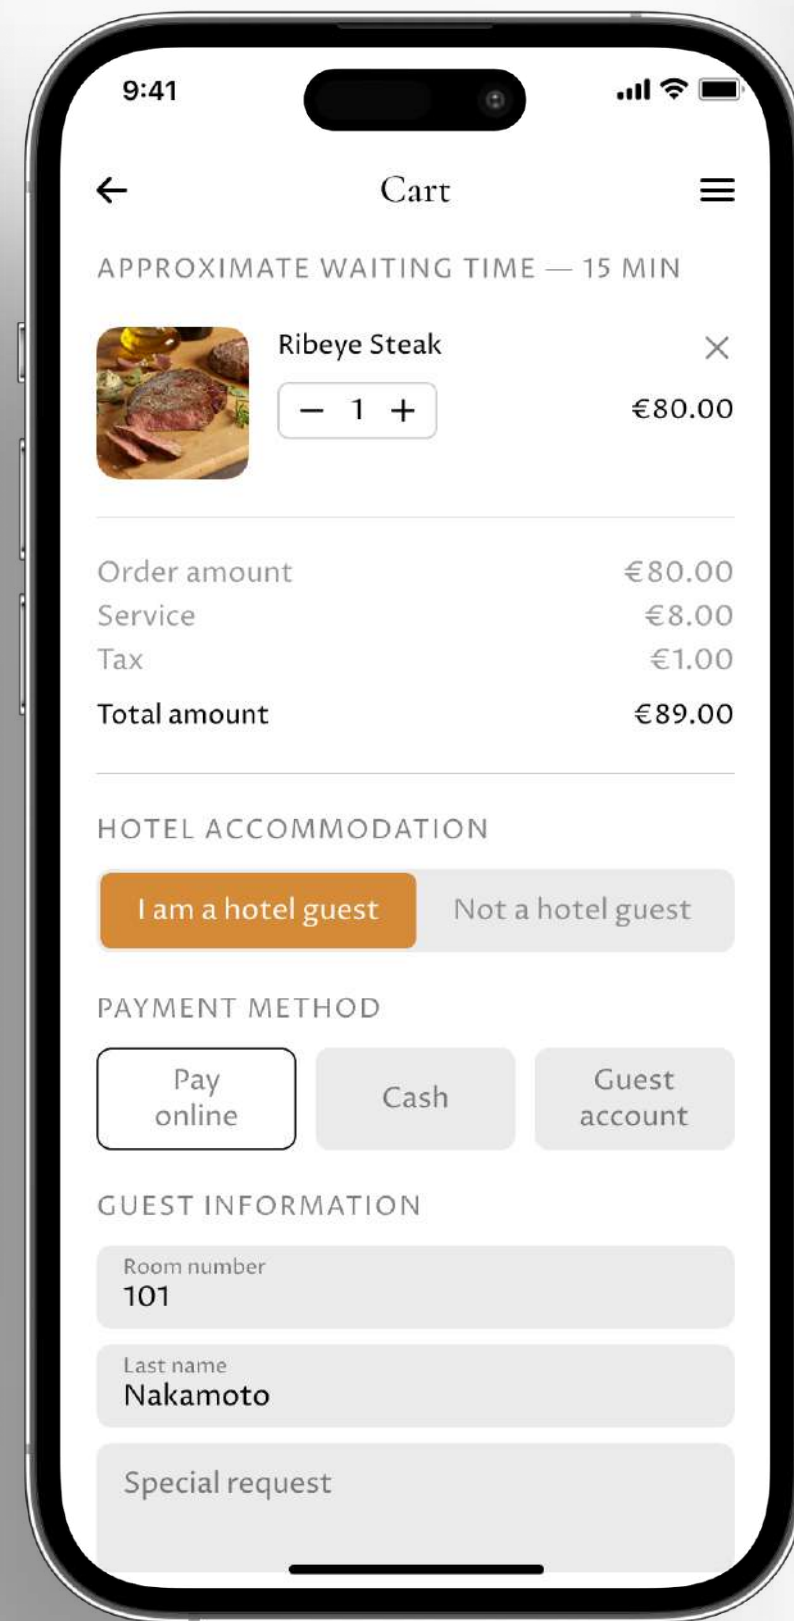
9:41

Cart

APPROXIMATE WAITING TIME — 15 MIN

Ribeye Steak

− 1 +

€80.00

| | |
|---|---|
| Order amount | €80.00 |
| Service | €8.00 |
| Tax | €1.00 |
| Total amount | €89.00 |

HOTEL ACCOMMODATION

I am a hotel guest

Not a hotel guest

PAYMENT METHOD

Pay online

Cash

Guest account

GUEST INFORMATION

Room number
101

Last name
Nakamoto

Special request